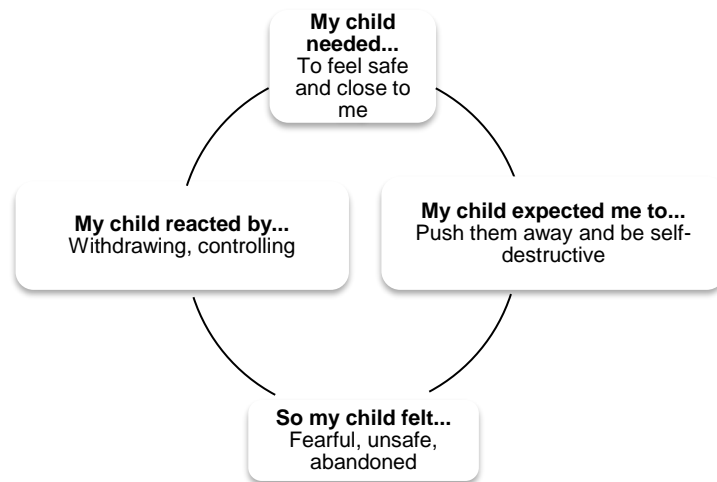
**My child needed...**
To feel safe and close to me

**My child expected me to...**
Push them away and be self-destructive

**So my child felt...**
Fearful, unsafe, abandoned

**My child reacted by...**
Withdrawing, controlling